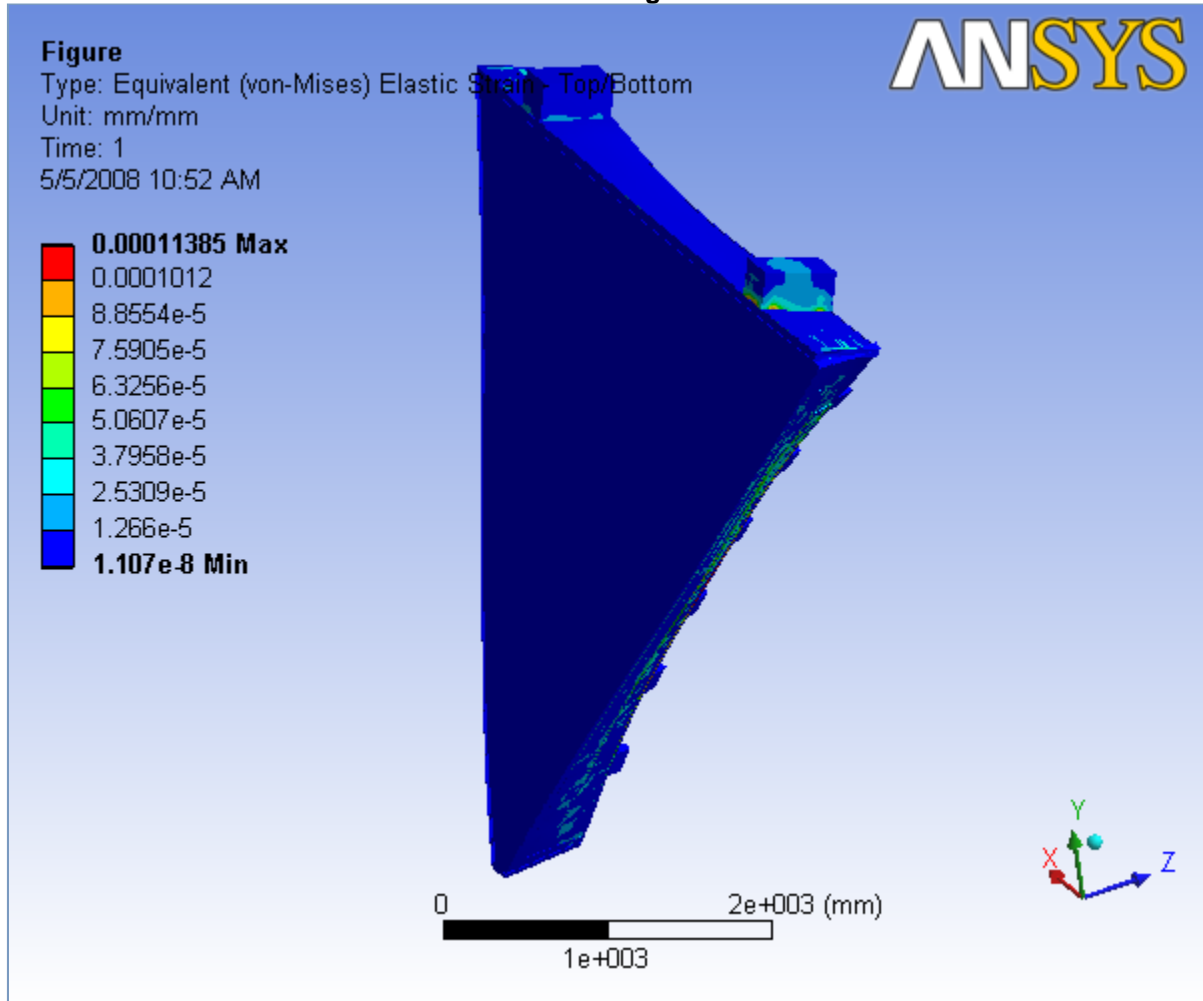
Figure
Type: Equivalent (von-Mises) Elastic Strain - Top/Bottom
Unit: mm/mm
Time: 1
5/5/2008 10:52 AM

0.00011385 Max
0.0001012
8.8554e-5
7.5905e-5
6.3256e-5
5.0607e-5
3.7958e-5
2.5309e-5
1.266e-5
1.107e-8 Min

ANSYS

0
2e+003 (mm)
1e+003

Y
X
Z